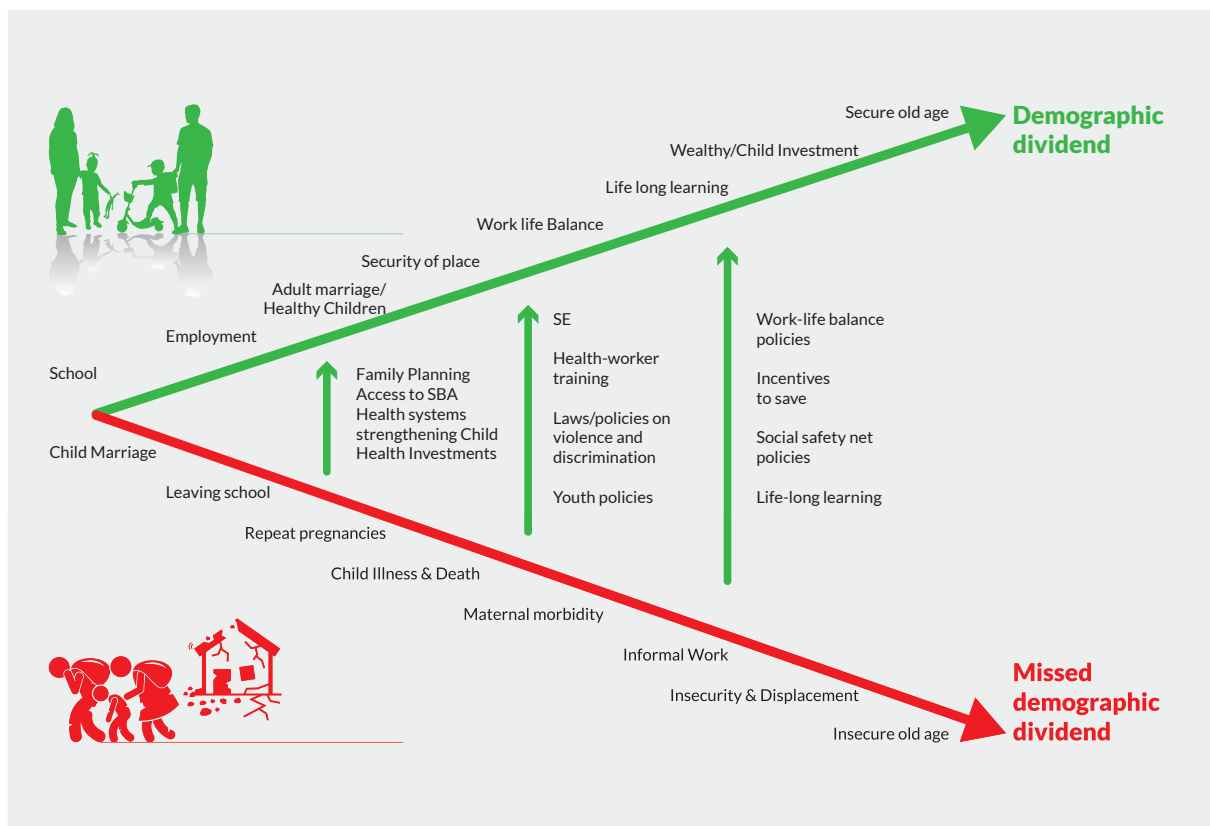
Secure old age

Demographic dividend

Wealthy/Child Investment

Life long learning

Work life Balance

Security of place

Adult marriage/ Healthy Children

Employment

School

Child Marriage

Leaving school

Repeat pregnancies

Child Illness & Death

Maternal morbidity

Informal Work

Insecurity & Displacement

Insecure old age

Missed demographic dividend

Family Planning
Access to SBA
Health systems strengthening Child Health Investments

SE

Health-worker training

Laws/policies on violence and discrimination

Youth policies

Work-life balance policies

Incentives to save

Social safety net policies

Life-long learning